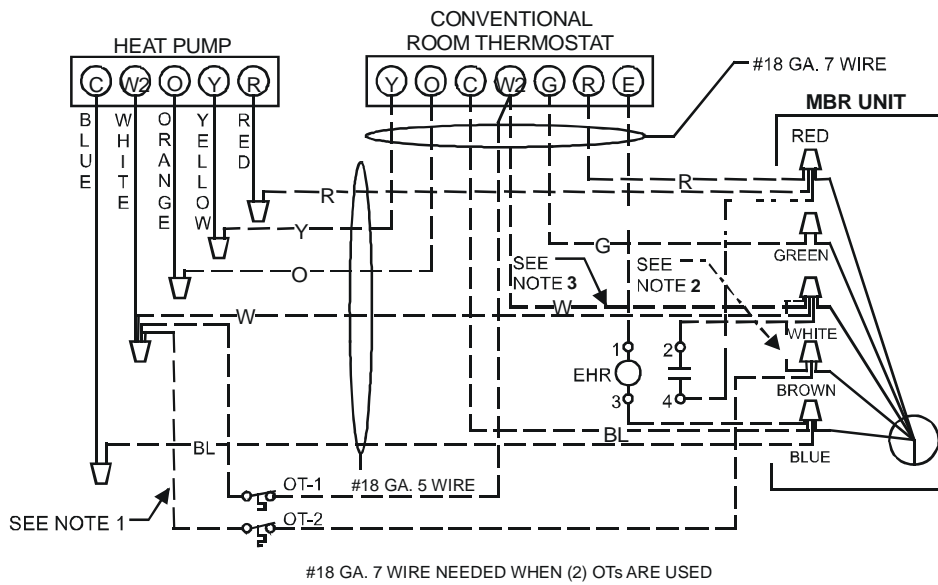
HEAT PUMP

C W2 O Y R

BLUE WHITE ORANGE YELLOW RED

CONVENTIONAL ROOM THERMOSTAT

Y O C W2 G R E

#18 GA. 7 WIRE

MBR UNIT

RED

R

R

Y

G

GREEN

O

SEE NOTE 3

SEE NOTE 2

W

W

WHITE

1

2

EHR

3

4

BROWN

BL

BL

BLUE

OT-1

#18 GA. 5 WIRE

SEE NOTE 1

OT-2

#18 GA. 7 WIRE NEEDED WHEN (2) OTs ARE USED